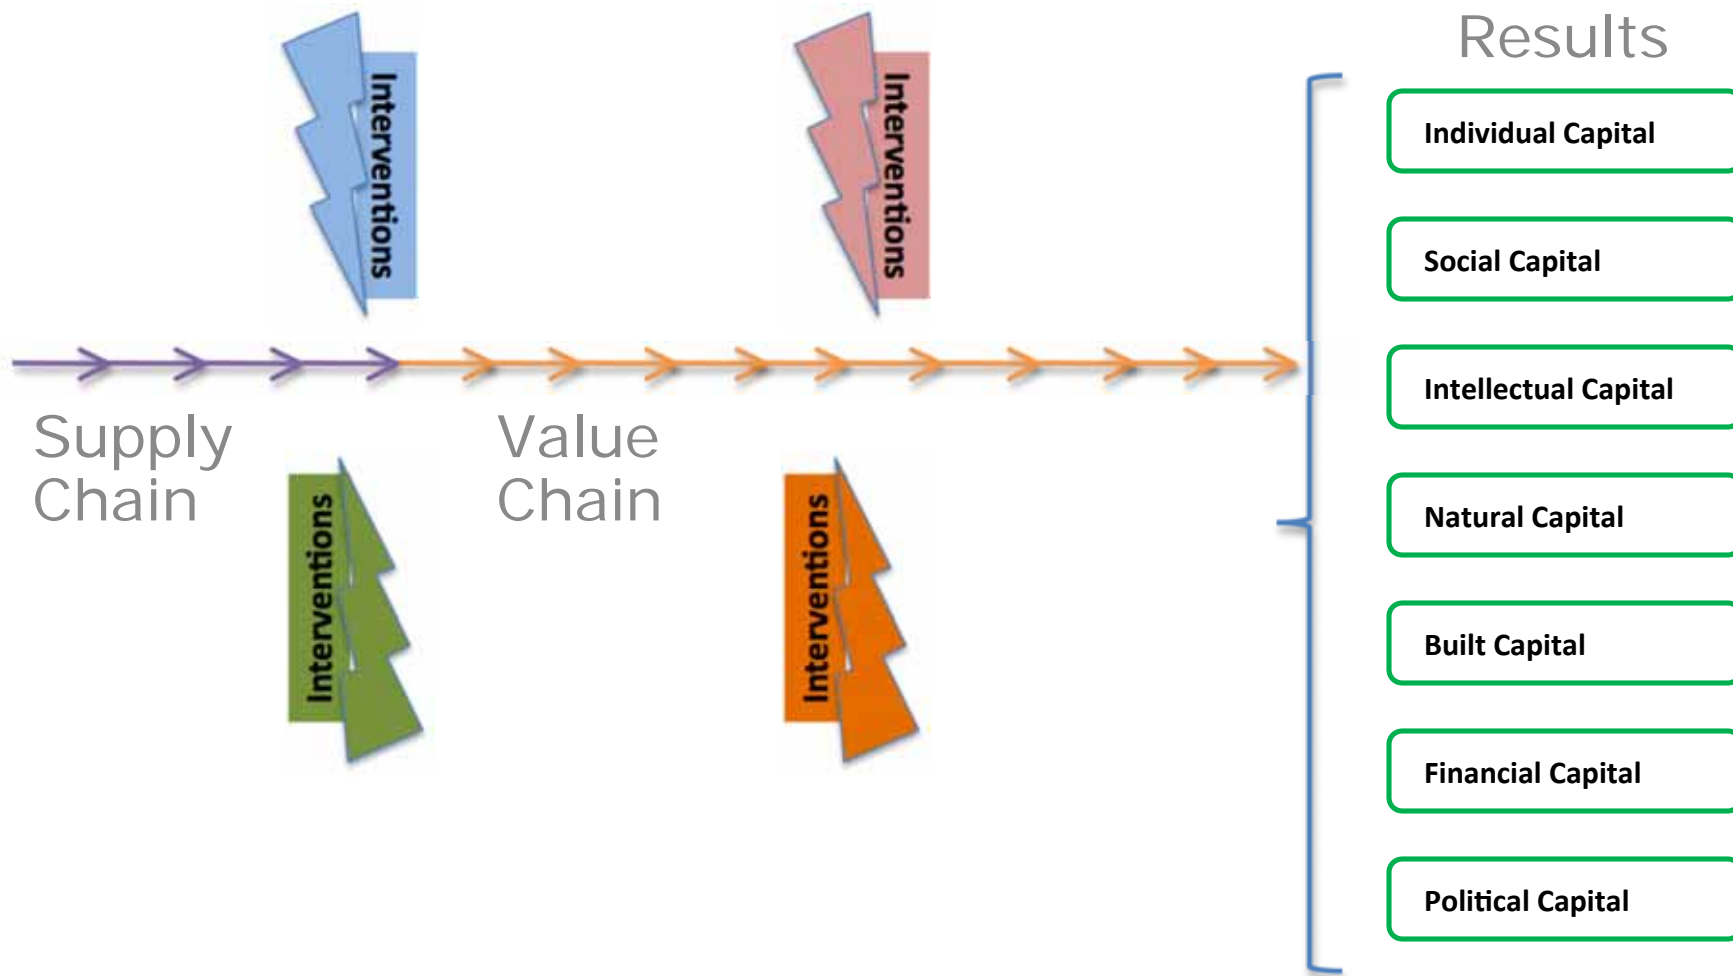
Results

Interventions

Interventions

Supply Chain

Interventions

Value Chain

Interventions

Individual Capital

Social Capital

Intellectual Capital

Natural Capital

Built Capital

Financial Capital

Political Capital